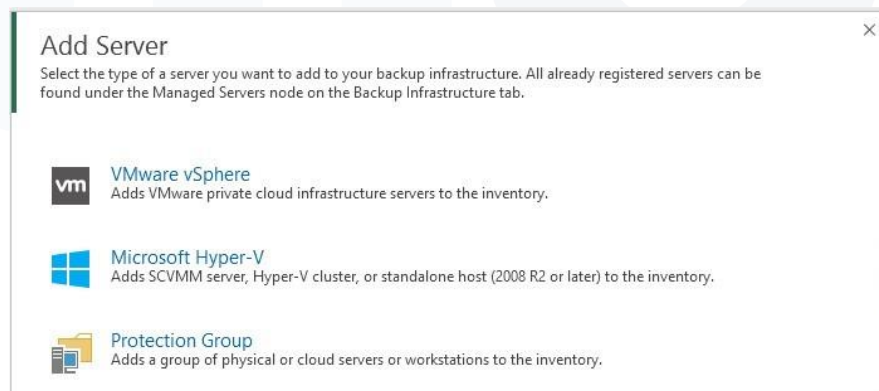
Add Server

×

Select the type of a server you want to add to your backup infrastructure. All already registered servers can be found under the Managed Servers node on the Backup Infrastructure tab.

vm

VMware vSphere
Adds VMware private cloud infrastructure servers to the inventory.

Microsoft Hyper-V
Adds SCVMM server, Hyper-V cluster, or standalone host (2008 R2 or later) to the inventory.

Protection Group
Adds a group of physical or cloud servers or workstations to the inventory.